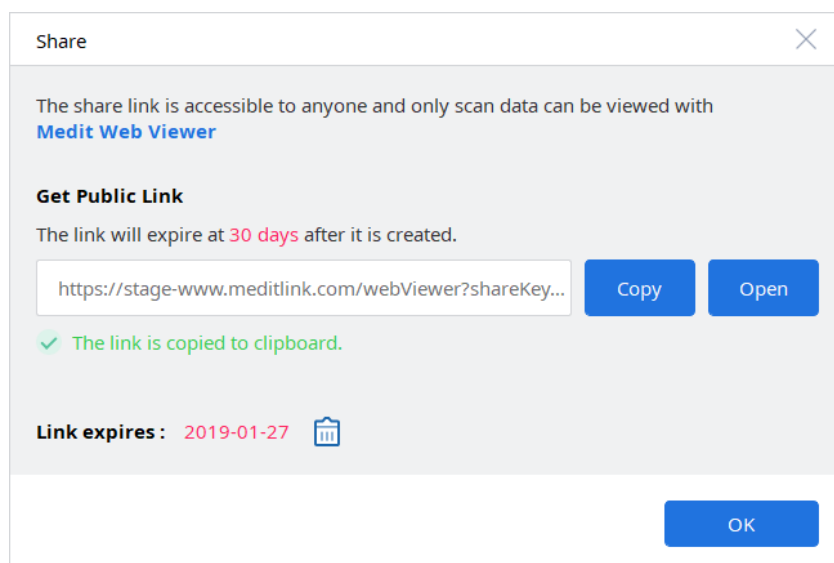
Share

The share link is accessible to anyone and only scan data can be viewed with Medit Web Viewer

Get Public Link

The link will expire at 30 days after it is created.

https://stage-www.meditlink.com/webViewer?shareKey...

Copy

Open

The link is copied to clipboard.

Link expires : 2019-01-27

OK